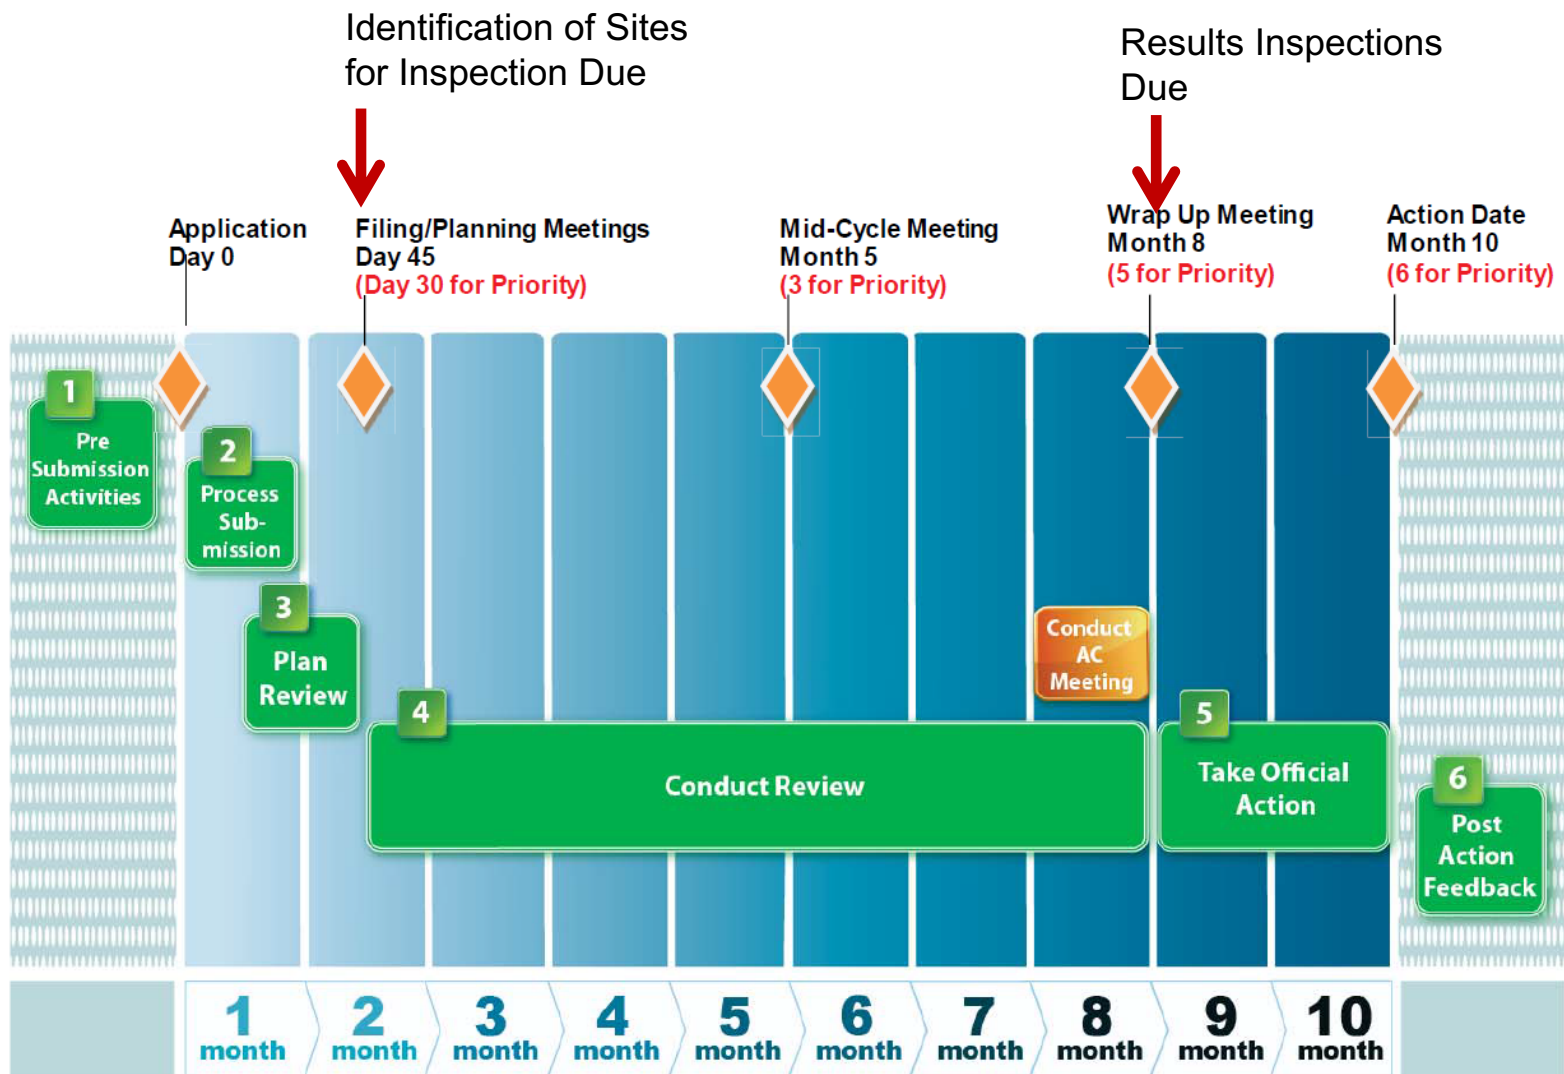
Identification of Sites for Inspection Due

Results Inspections Due

Application
Day 0

Filing/Planning Meetings
Day 45
(Day 30 for Priority)

Mid-Cycle Meeting
Month 5
(3 for Priority)

Wrap Up Meeting
Month 8
(5 for Priority)

Action Date
Month 10
(6 for Priority)

1
Pre Submission Activities

2
Process Submission

3
Plan Review

Conduct AC Meeting

4
Conduct Review

5
Take Official Action

6
Post Action Feedback

1 month
2 month
3 month
4 month
5 month
6 month
7 month
8 month
9 month
10 month